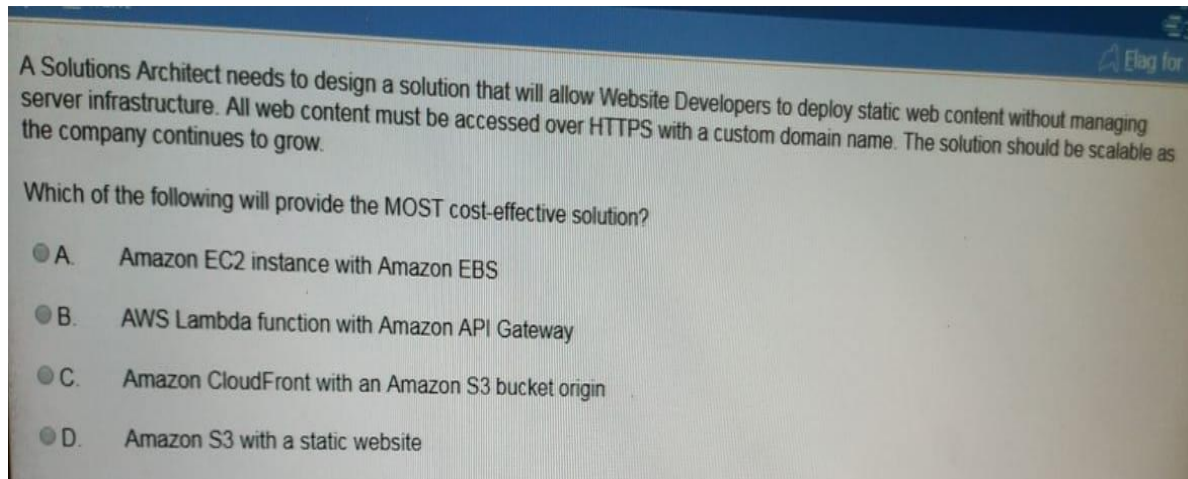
Flag for

A Solutions Architect needs to design a solution that will allow Website Developers to deploy static web content without managing server infrastructure. All web content must be accessed over HTTPS with a custom domain name. The solution should be scalable as the company continues to grow.

Which of the following will provide the MOST cost-effective solution?

A. Amazon EC2 instance with Amazon EBS

B. AWS Lambda function with Amazon API Gateway

C. Amazon CloudFront with an Amazon S3 bucket origin

D. Amazon S3 with a static website